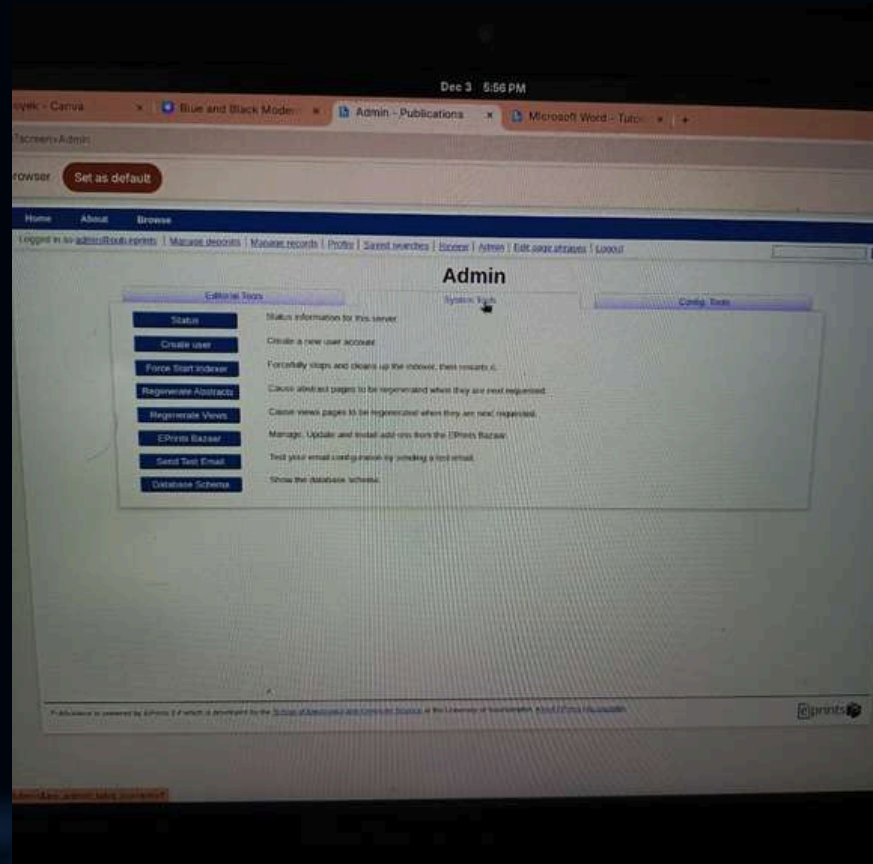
Dec 3 5:56 PM

ssyek - Canva

Blue and Black Modern

Admin - Publications

Microsoft Word - Tuto

?screen=Admin

rowser

Set as default

Home

About

Browse

Logged in as admin@ruh.eprints | Manage deposits | Manage records | Profile | Saved searches | Review | Admin | Edit page phrases | Logout

Admin

Editorial Tools

System Tools

Config. Tools

Status

Status information for this server.

Create user

Create a new user account.

Force Start Indexer

Forcefully stops and cleans up the indexer, then restarts it.

Regenerate Abstracts

Cause abstract pages to be regenerated when they are next requested.

Regenerate Views

Cause views pages to be regenerated when they are next requested.

EPrints Bazaar

Manage, Update and Install add-ons from the EPrints Bazaar.

Send Test Email

Test your email configuration by sending a test email.

Database Schema

Show the database schema.

Publications is powered by EPrints 3.4 which is developed by the School of Electronics and Computer Science at the University of Southampton. About EPrints | Accessibility

eprints

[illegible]